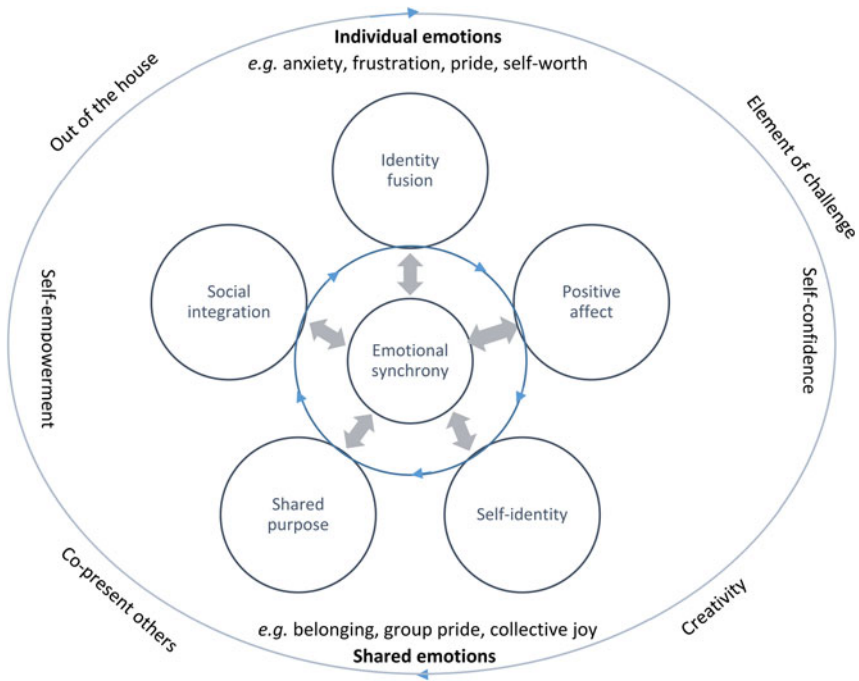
**Individual emotions**
*e.g.* anxiety, frustration, pride, self-worth

Out of the house

Element of challenge

Identity fusion

Social integration

Positive affect

Emotional synchrony

Self-empowerment

Self-confidence

Shared purpose

Self-identity

Co-present others

Creativity

*e.g.* belonging, group pride, collective joy
**Shared emotions**